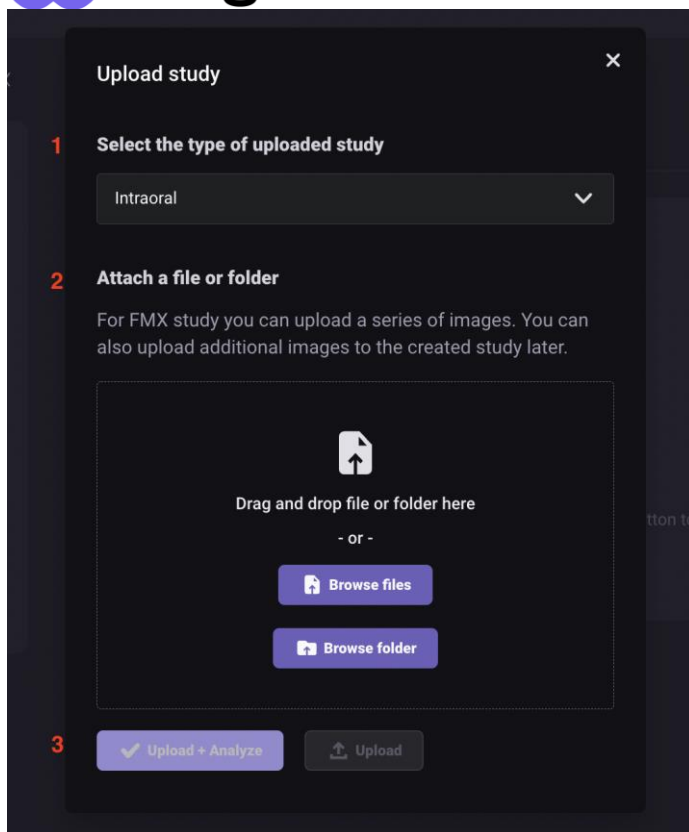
Upload study

1 Select the type of uploaded study

Intraoral

2 Attach a file or folder

For FMX study you can upload a series of images. You can also upload additional images to the created study later.

Drag and drop file or folder here

- or -

Browse files

Browse folder

3 Upload + Analyze

Upload

tton t